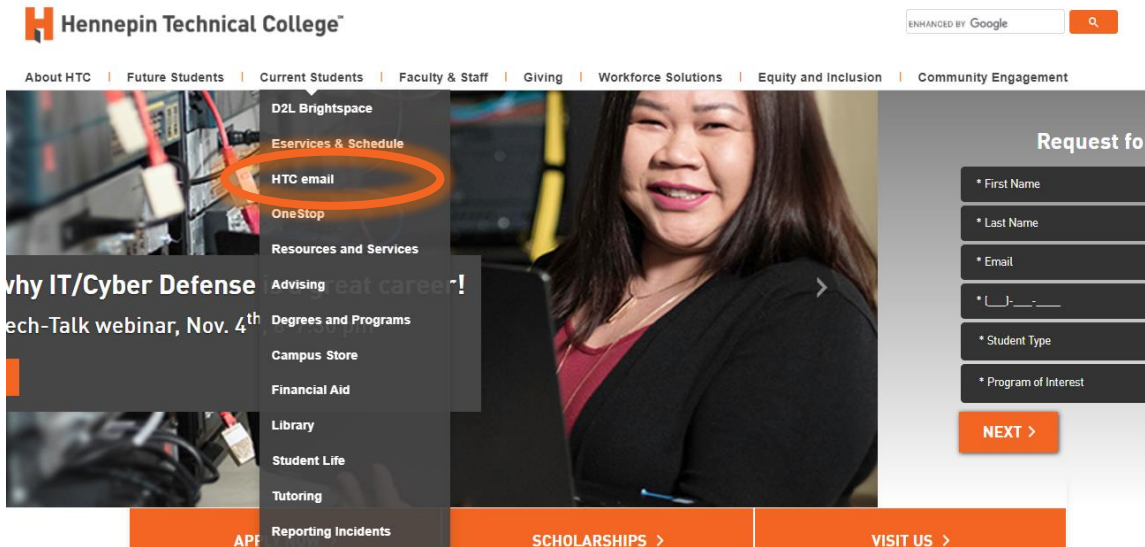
Hennepin Technical College™

ENHANCED BY Google

About HTC | Future Students | Current Students | Faculty & Staff | Giving | Workforce Solutions | Equity and Inclusion | Community Engagement

D2L Brightspace
Eservices & Schedule
HTC email
OneStop
Resources and Services
Advising
Degrees and Programs
Campus Store
Financial Aid
Library
Student Life
Tutoring
Reporting Incidents

why IT/Cyber Defense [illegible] eat career!
ech-Talk webinar, Nov. 4th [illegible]

Request fo

* First Name
* Last Name
* Email
* (___)-___-____
* Student Type
* Program of Interest

NEXT >

APP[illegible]
SCHOLARSHIPS >
VISIT US >